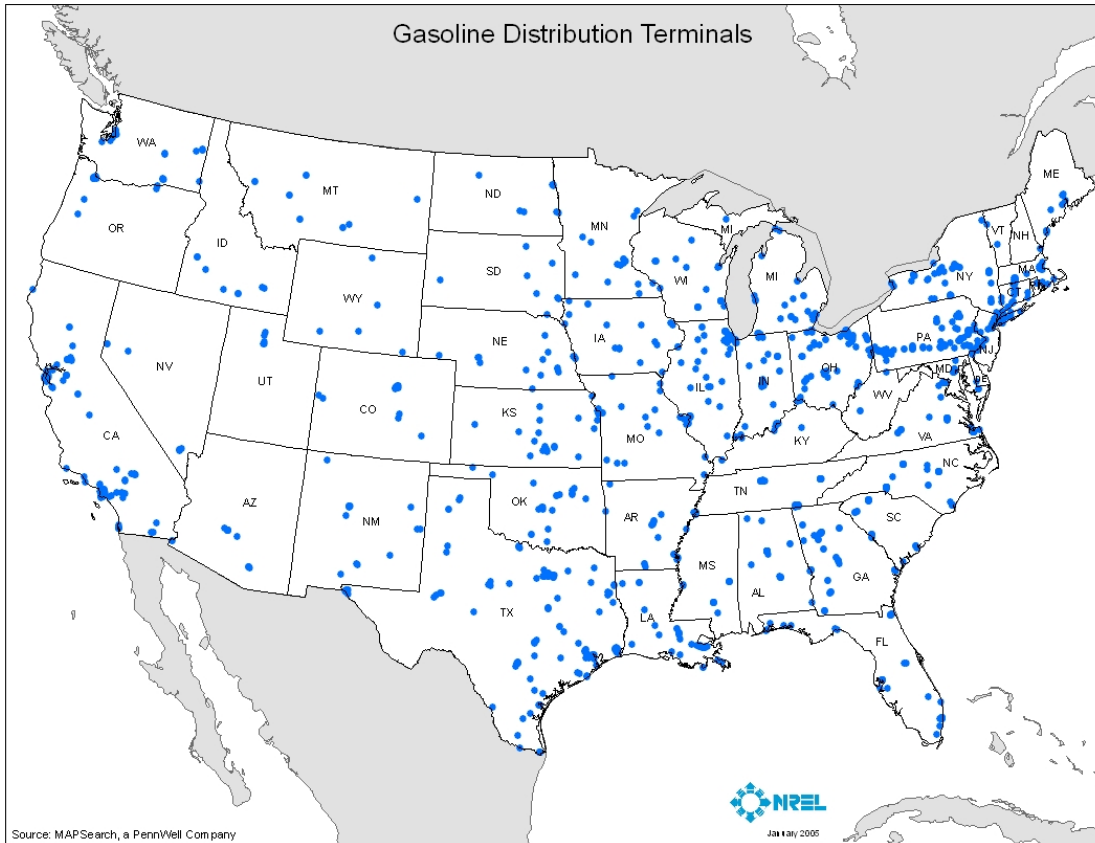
Gasoline Distribution Terminals

WA
MT
ND
MN
ME
OR
ID
SD
WI
MI
MI
VT
NH
NY
MA
WY
CT
NE
IA
PA
NV
UT
NJ
OH
IL
IN
MD
CO
DE
KS
WV
MO
CA
KY
VA
NC
TN
AZ
NM
OK
AR
SC
MS
AL
GA
TX
LA
FL

NREL
January 2005

Source: MAPSearch, a PennWell Company